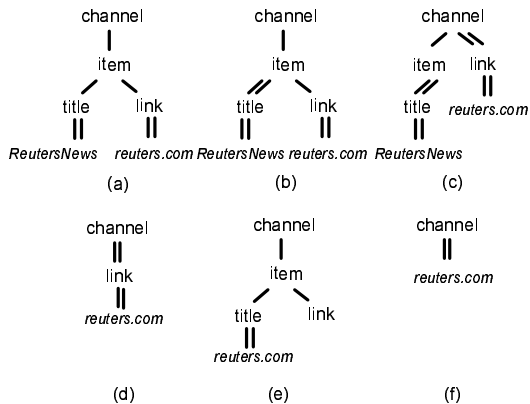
channel
item
title
link
ReutersNews
reuters.com
(a)

channel
item
title
link
ReutersNews
reuters.com
(b)

channel
item
link
title
reuters.com
ReutersNews
(c)

channel
link
reuters.com
(d)

channel
item
title
link
reuters.com
(e)

channel
reuters.com
(f)